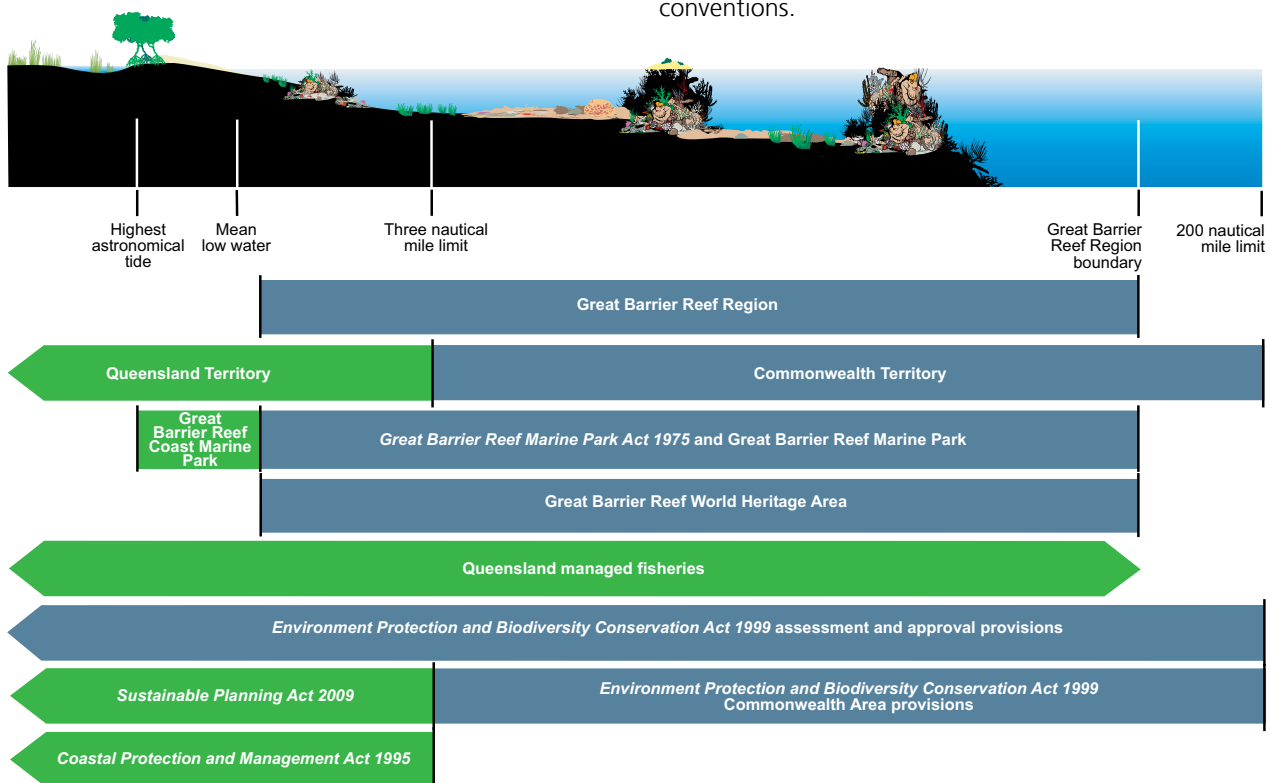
conventions.

Highest astronomical tide

Mean low water

Three nautical mile limit

Great Barrier Reef Region boundary

200 nautical mile limit

Great Barrier Reef Region

Queensland Territory

Commonwealth Territory

Great Barrier Reef Coast Marine Park

*Great Barrier Reef Marine Park Act 1975* and Great Barrier Reef Marine Park

Great Barrier Reef World Heritage Area

Queensland managed fisheries

*Environment Protection and Biodiversity Conservation Act 1999* assessment and approval provisions

*Sustainable Planning Act 2009*

*Environment Protection and Biodiversity Conservation Act 1999* Commonwealth Area provisions

*Coastal Protection and Management Act 1995*